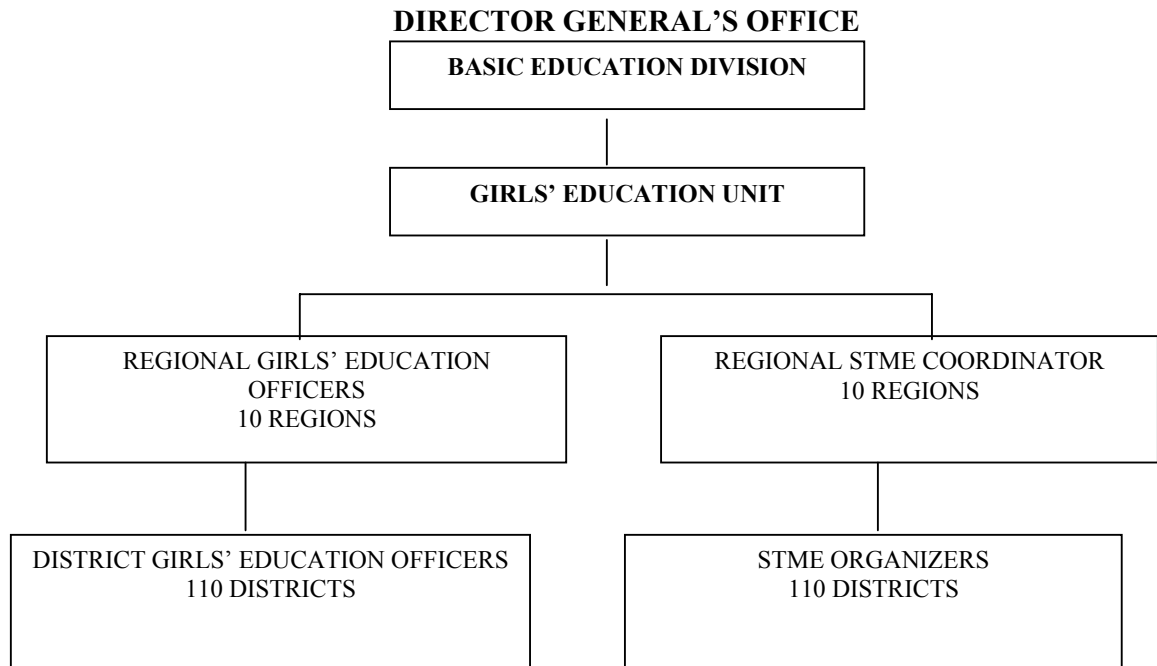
DIRECTOR GENERAL'S OFFICE

BASIC EDUCATION DIVISION

GIRLS' EDUCATION UNIT

REGIONAL GIRLS' EDUCATION OFFICERS
10 REGIONS

REGIONAL STME COORDINATOR
10 REGIONS

DISTRICT GIRLS' EDUCATION OFFICERS
110 DISTRICTS

STME ORGANIZERS
110 DISTRICTS